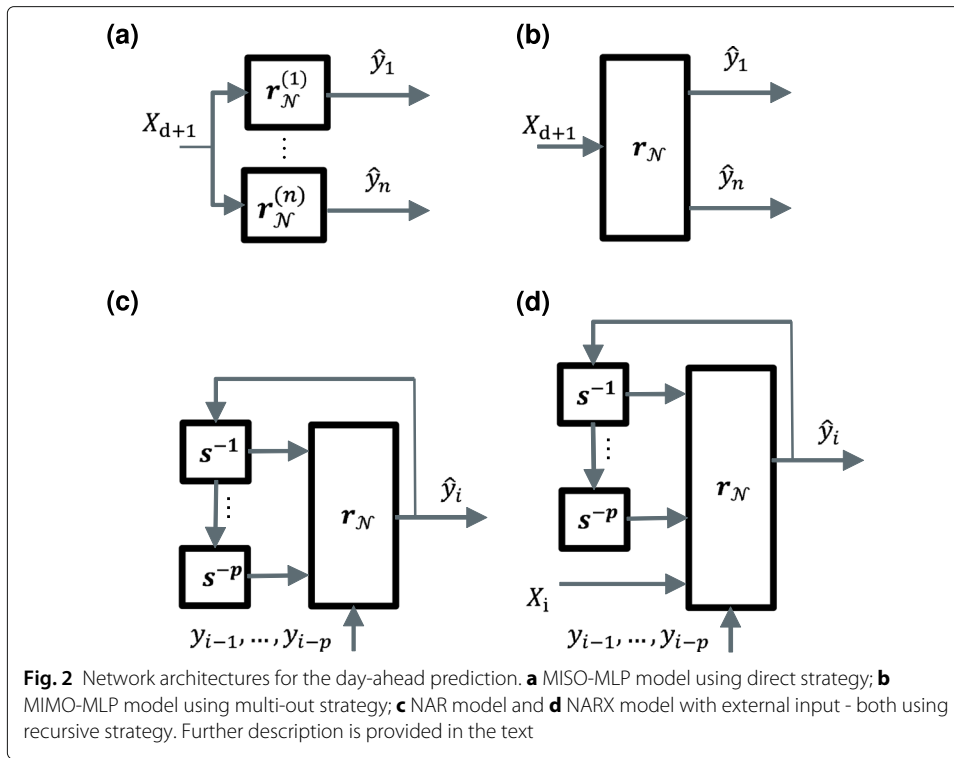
(a)

$X_{\mathrm{d+1}}$

$\boldsymbol{r}_{\mathcal{N}}^{(1)}$

$\hat{y}_1$

⋮

$\boldsymbol{r}_{\mathcal{N}}^{(n)}$

$\hat{y}_n$

(b)

$X_{\mathrm{d+1}}$

$\boldsymbol{r}_{\mathcal{N}}$

$\hat{y}_1$

$\hat{y}_n$

(c)

$\boldsymbol{s}^{-1}$

⋮

$\boldsymbol{s}^{-p}$

$\boldsymbol{r}_{\mathcal{N}}$

$\hat{y}_i$

$y_{i-1}, \dots, y_{i-p}$

(d)

$\boldsymbol{s}^{-1}$

⋮

$\boldsymbol{s}^{-p}$

$\boldsymbol{r}_{\mathcal{N}}$

$\hat{y}_i$

$X_{\mathrm{i}}$

$y_{i-1}, \dots, y_{i-p}$

**Fig. 2** Network architectures for the day-ahead prediction. **a** MISO-MLP model using direct strategy; **b** MIMO-MLP model using multi-out strategy; **c** NAR model and **d** NARX model with external input - both using recursive strategy. Further description is provided in the text